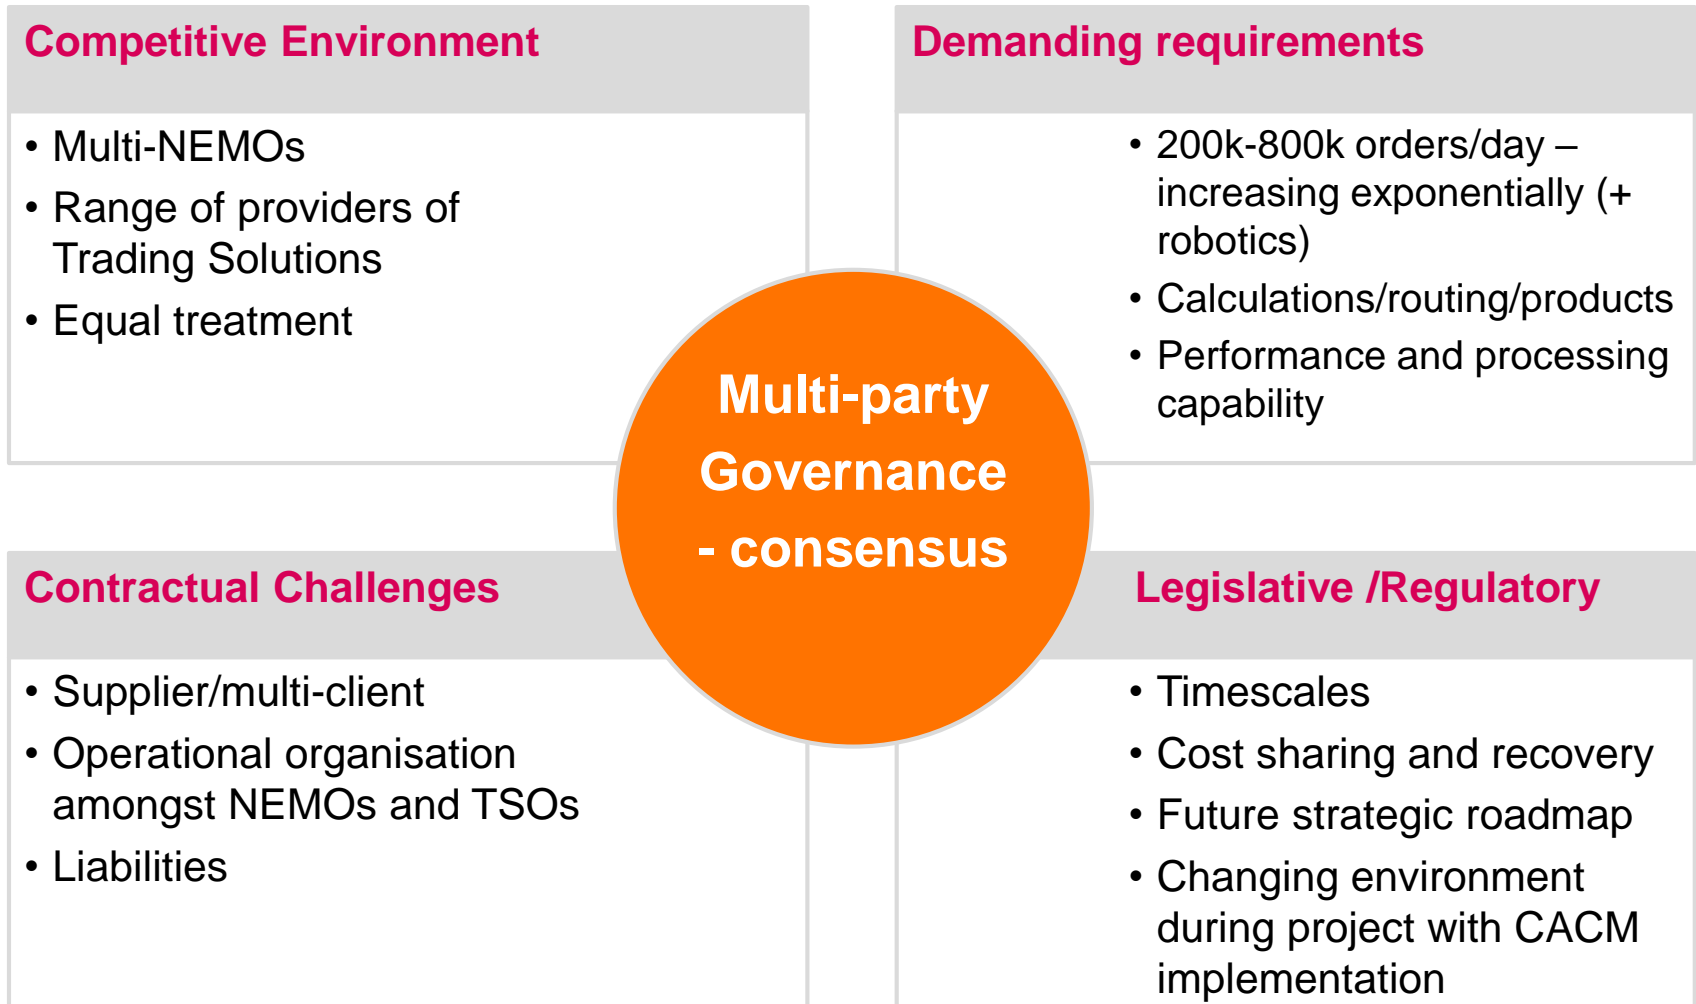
Competitive Environment

• Multi-NEMOs
• Range of providers of Trading Solutions
• Equal treatment

Demanding requirements

• 200k-800k orders/day – increasing exponentially (+ robotics)
• Calculations/routing/products
• Performance and processing capability

Multi-party Governance - consensus

Contractual Challenges

• Supplier/multi-client
• Operational organisation amongst NEMOs and TSOs
• Liabilities

Legislative /Regulatory

• Timescales
• Cost sharing and recovery
• Future strategic roadmap
• Changing environment during project with CACM implementation